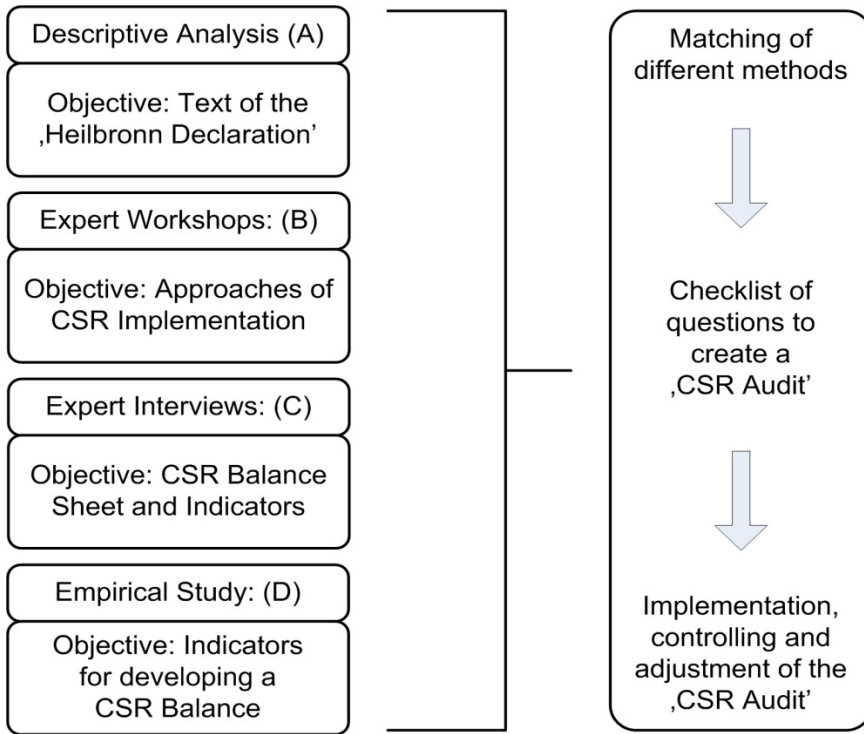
Descriptive Analysis (A)

Objective: Text of the ‚Heilbronn Declaration'

Expert Workshops: (B)

Objective: Approaches of CSR Implementation

Expert Interviews: (C)

Objective: CSR Balance Sheet and Indicators

Empirical Study: (D)

Objective: Indicators for developing a CSR Balance

Matching of different methods

Checklist of questions to create a ‚CSR Audit'

Implementation, controlling and adjustment of the ‚CSR Audit'